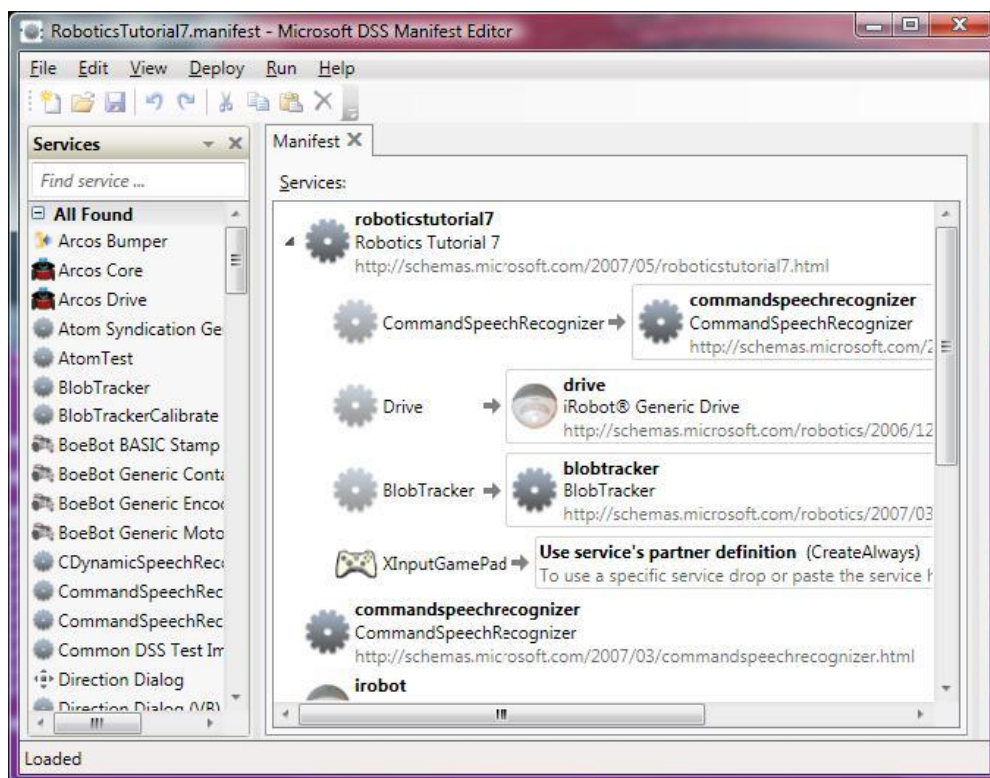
RoboticsTutorial7.manifest - Microsoft DSS Manifest Editor

File Edit View Deploy Run Help

Services

Find service ...

All Found
Arcos Bumper
Arcos Core
Arcos Drive
Atom Syndication Ge
AtomTest
BlobTracker
BlobTrackerCalibrate
BoeBot BASIC Stamp
BoeBot Generic Conta
BoeBot Generic Encod
BoeBot Generic Moto
CDynamicSpeechReco
CommandSpeechRec
CommandSpeechRec
Common DSS Test Im
Direction Dialog
Direction Dialog (VB)

Manifest

Services:

roboticstutorial7
Robotics Tutorial 7
http://schemas.microsoft.com/2007/05/roboticstutorial7.html

CommandSpeechRecognizer
commandspeechrecognizer
CommandSpeechRecognizer
http://schemas.microsoft.com/2

Drive
drive
iRobot® Generic Drive
http://schemas.microsoft.com/robotics/2006/12

BlobTracker
blobtracker
BlobTracker
http://schemas.microsoft.com/robotics/2007/03

XInputGamePad
Use service's partner definition (CreateAlways)
To use a specific service drop or paste the service h

commandspeechrecognizer
CommandSpeechRecognizer
http://schemas.microsoft.com/2007/03/commandspeechrecognizer.html

irobot

Loaded